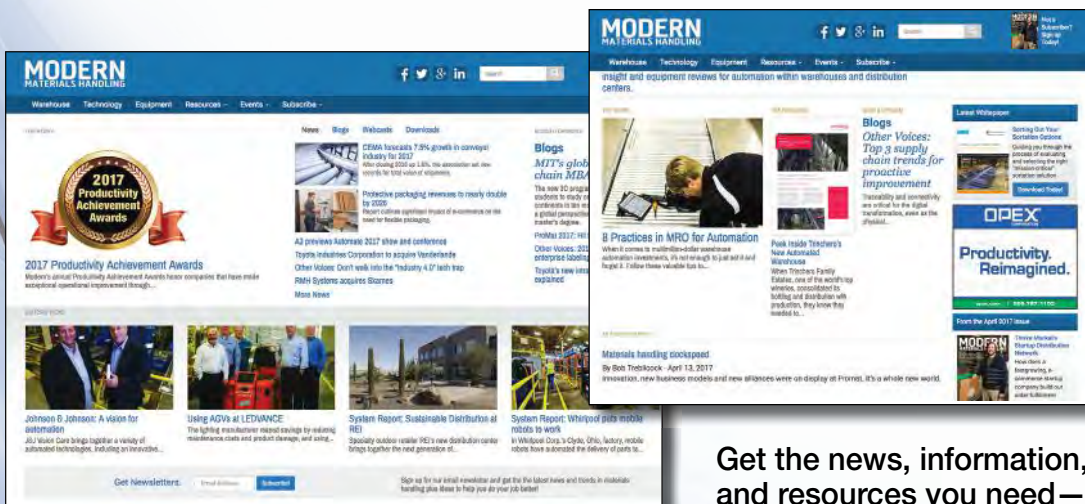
MODERN
MATERIALS HANDLING

Warehouse Technology Equipment Resources Events Subscribe

2017 Productivity Achievement Awards

2017 Productivity Achievement Awards

News Blogs Webcasts Downloads

CEMA forecasts 7.9% growth in conveyor industry for 2017

Protective packaging revenues to nearly double by 2026

A3 previews Automate 2017 show and conference

Toyota Industries Corporation to acquire Vanderlande

Other Voices: Don't walk into the "Industry 4.0" talk trap

RMH Systems acquires Bizznes

More News

Blogs

MIT's glob chain MBA

Johnson & Johnson: A vision for automation

Using AGVs at LEDVANCE

System Report: Sustainable Distribution at REI

System Report: Whirlpool puts mobile robots to work

Get Newsletters. Subscribe

MODERN
MATERIALS HANDLING

Warehouse Technology Equipment Resources Events Subscribe

insight and equipment reviews for automation within warehouses and distribution centers.

8 Practices in MRO for Automation

Peek Inside Trinchero's New Automated Warehouse

Blogs

Other Voices: Top 3 supply chain trends for proactive improvement

Latest Whitepaper

Download Today!

OPEX

Productivity. Reimagined.

From the April 2017 issue

MODERN

Materials handling crackerspeed

By Bob Trebilcock · April 13, 2017

Get the news, information, and resources you need—